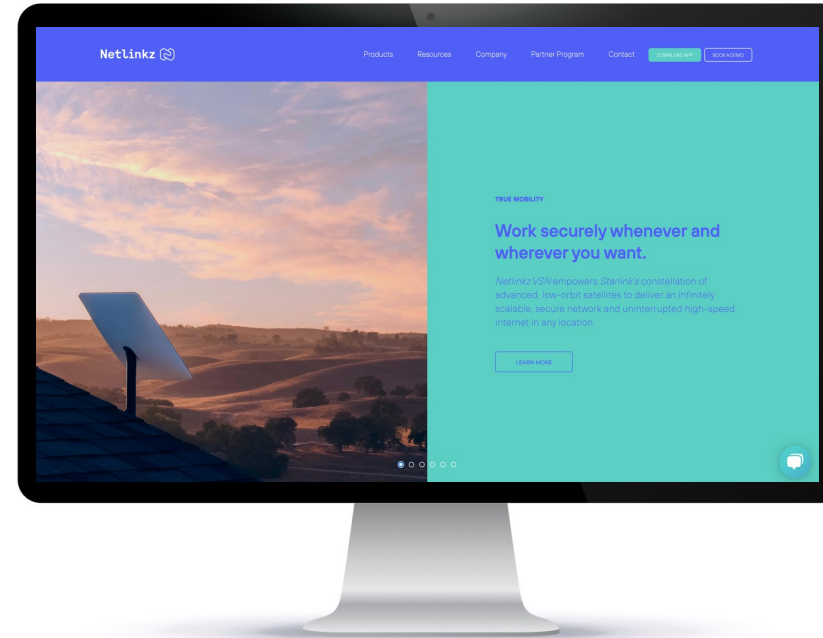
Netlinkz

Products Resources Company Partner Program Contact DOWNLOAD APP BOOK A DEMO

TRUE MOBILITY

Work securely whenever and wherever you want.

Netlinkz VSN empowers Starlink's constellation of advanced, low-orbit satellites to deliver an infinitely scalable, secure network and uninterrupted high-speed internet in any location.

LEARN MORE